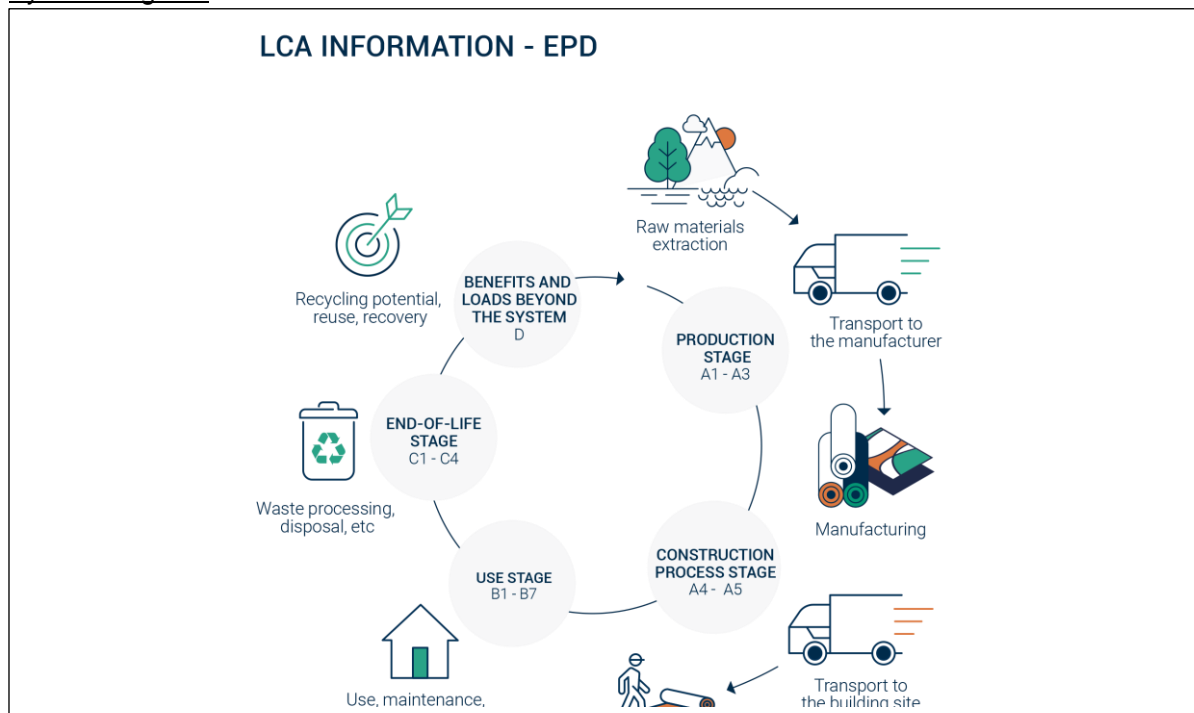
LCA INFORMATION - EPD

Raw materials extraction

Transport to the manufacturer

Manufacturing

Transport to the building site

Recycling potential, reuse, recovery

BENEFITS AND LOADS BEYOND THE SYSTEM D

PRODUCTION STAGE A1 - A3

END-OF-LIFE STAGE C1 - C4

Waste processing, disposal, etc

CONSTRUCTION PROCESS STAGE A4 - A5

USE STAGE B1 - B7

Use, maintenance,